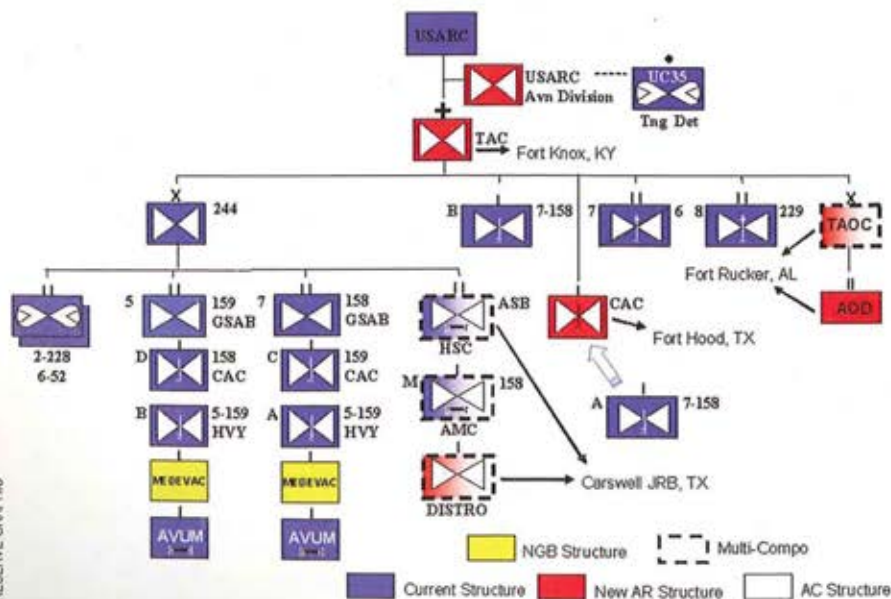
USARC

USARC Avn Division

UC35 Tng Det

TAC Fort Knox, KY

X 244

B 7-158

7 II 6

8 II 229

X TAOC

Fort Rucker, AL

II AOD

II 2-228 6-52

5 II 159 GSAB

D 158 CAC

B 5-159 HVY

MEDEVAC

AVUM

7 II 158 GSAB

C 159 CAC

A 5-159 HVY

MEDEVAC

AVUM

II ASB

HSC

M 158

AMC

DISTRO

CAC

Fort Hood, TX

A 7-158

Carswell JRB, TX

NGB Structure

Multi-Compo

Current Structure

New AR Structure

AC Structure